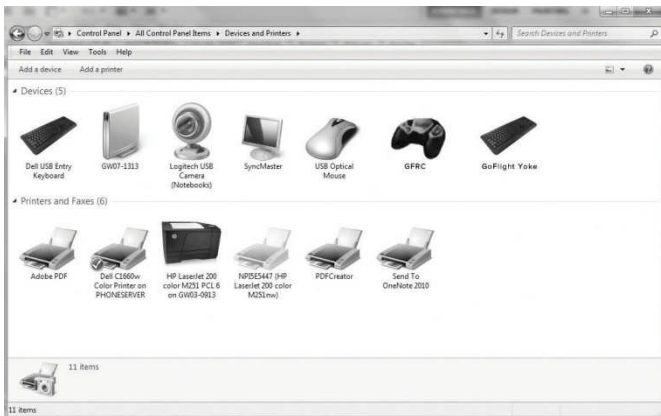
Control Panel ▸ All Control Panel Items ▸ Devices and Printers ▸

Search Devices and Printers

File Edit View Tools Help

Add a device Add a printer

Devices (5)

Dell USB Entry Keyboard

GW07-1313

Logitech USB Camera (Notebooks)

SyncMaster

USB Optical Mouse

GFRC

GoFlight Yoke

Printers and Faxes (6)

Adobe PDF

Dell C1660w Color Printer on PHONESERVER

HP LaserJet 200 color M251 PCL 6 on GW03-0913

NPI5E5447 (HP LaserJet 200 color M251nw)

PDFCreator

Send To OneNote 2010

11 items

11 items